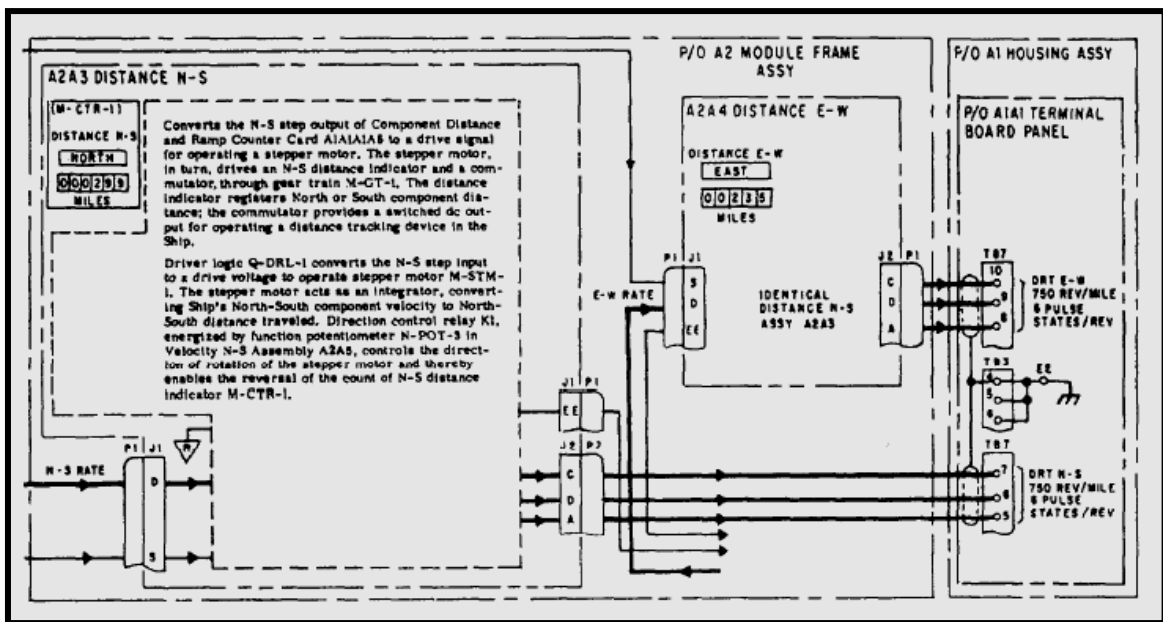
P/O A2 MODULE FRAME ASSY

P/O A1 HOUSING ASSY

A2A3 DISTANCE N-S

(M-CTR-1)

DISTANCE N-S

NORTH

000293

MILES

Converts the N-S step output of Component Distance and Ramp Counter Card A1A1A1A8 to a drive signal for operating a stepper motor. The stepper motor, in turn, drives an N-S distance indicator and a commutator, through gear train M-GT-1. The distance indicator registers North or South component distance; the commutator provides a switched dc output for operating a distance tracking device in the Ship.

Driver logic Q-DRL-1 converts the N-S step input to a drive voltage to operate stepper motor M-STM-1. The stepper motor acts as an integrator, converting Ship's North-South component velocity to North-South distance traveled. Direction control relay K1, energized by function potentiometer N-POT-3 in Velocity N-S Assembly A2A5, controls the direction of rotation of the stepper motor and thereby enables the reversal of the count of N-S distance indicator M-CTR-1.

A2A4 DISTANCE E-W

DISTANCE E-W

EAST

00235

MILES

E-W RATE

P1 J1

S

D

EE

IDENTICAL DISTANCE N-S ASSY A2A3

J2 P1

C

D

A

P/O A1A1 TERMINAL BOARD PANEL

TB7

10

9

8

DRT E-W 750 REV/MILE 6 PULSE STATES/REV

TB3

4

5

6

EE

TB7

7

6

5

DRT N-S 750 REV/MILE 6 PULSE STATES/REV

J1 P1

EE

J2 P2

C

D

A

N-S RATE

P1 J1

D

S

R